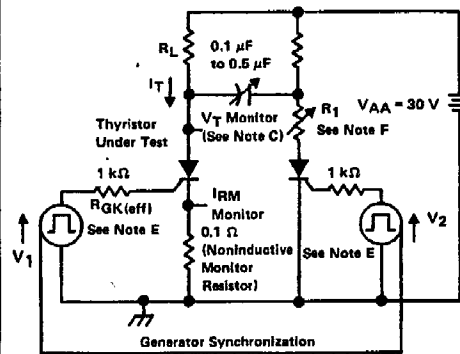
$R_L$

0.1 $\mu$F to 0.5 $\mu$F

$I_T$

$V_T$ Monitor (See Note C)

$R_1$ See Note F

$V_{AA}$ = 30 V

Thyristor Under Test

1 k$\Omega$

$R_{GK(eff)}$

See Note E

$I_{RM}$ Monitor

0.1 $\Omega$ (Noninductive Monitor Resistor)

1 k$\Omega$

See Note E

$V_1$

$V_2$

Generator Synchronization